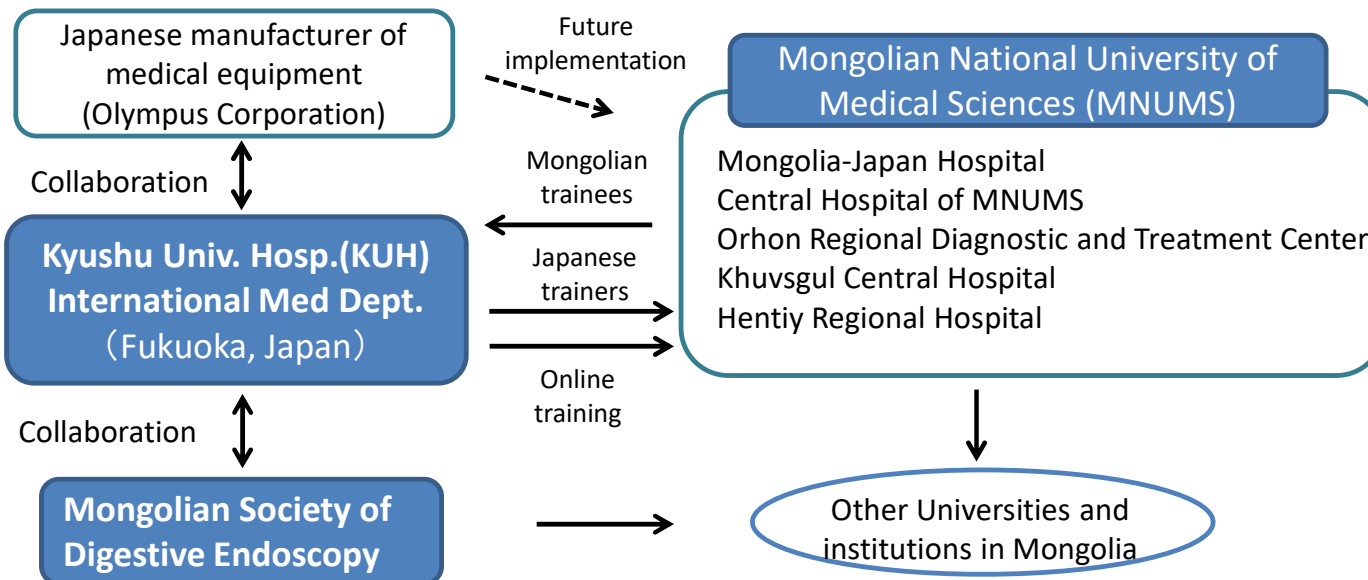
Japanese manufacturer of medical equipment (Olympus Corporation)

Future implementation

Mongolian National University of Medical Sciences (MNUMS)

Collaboration

Mongolian trainees

Mongolia-Japan Hospital
Central Hospital of MNUMS
Orhon Regional Diagnostic and Treatment Center
Khuvsgul Central Hospital
Hentiy Regional Hospital

Kyushu Univ. Hosp.(KUH) International Med Dept. （Fukuoka, Japan）

Japanese trainers

Online training

Collaboration

Mongolian Society of Digestive Endoscopy

Other Universities and institutions in Mongolia